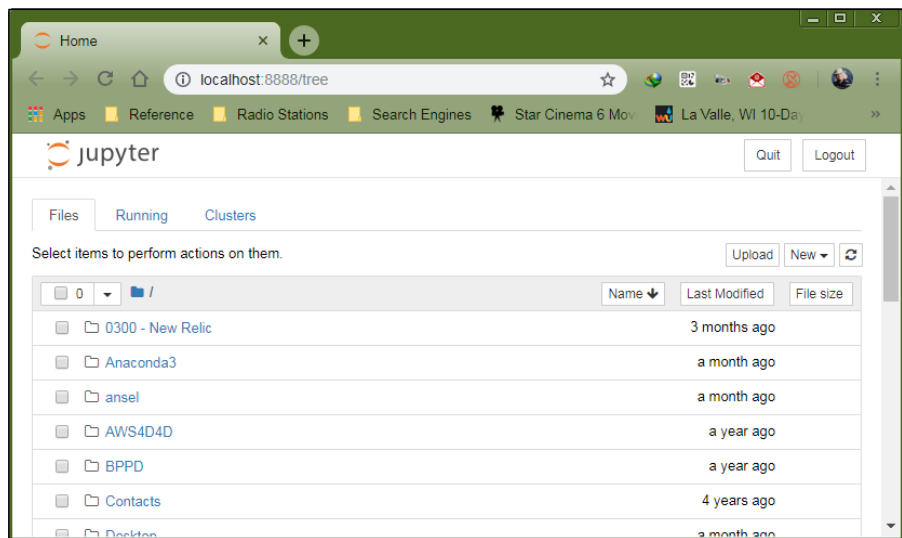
Home

localhost:8888/tree

Apps Reference Radio Stations Search Engines Star Cinema 6 Mov La Valle, WI 10-Day

jupyter

Quit Logout

Files Running Clusters

Select items to perform actions on them.

Upload New

0 /

Name Last Modified File size

| | | |
|---|---|---|
| 0300 - New Relic | 3 months ago | |
| Anaconda3 | a month ago | |
| ansel | a month ago | |
| AWS4D4D | a year ago | |
| BPPD | a year ago | |
| Contacts | 4 years ago | |
| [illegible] | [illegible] | |